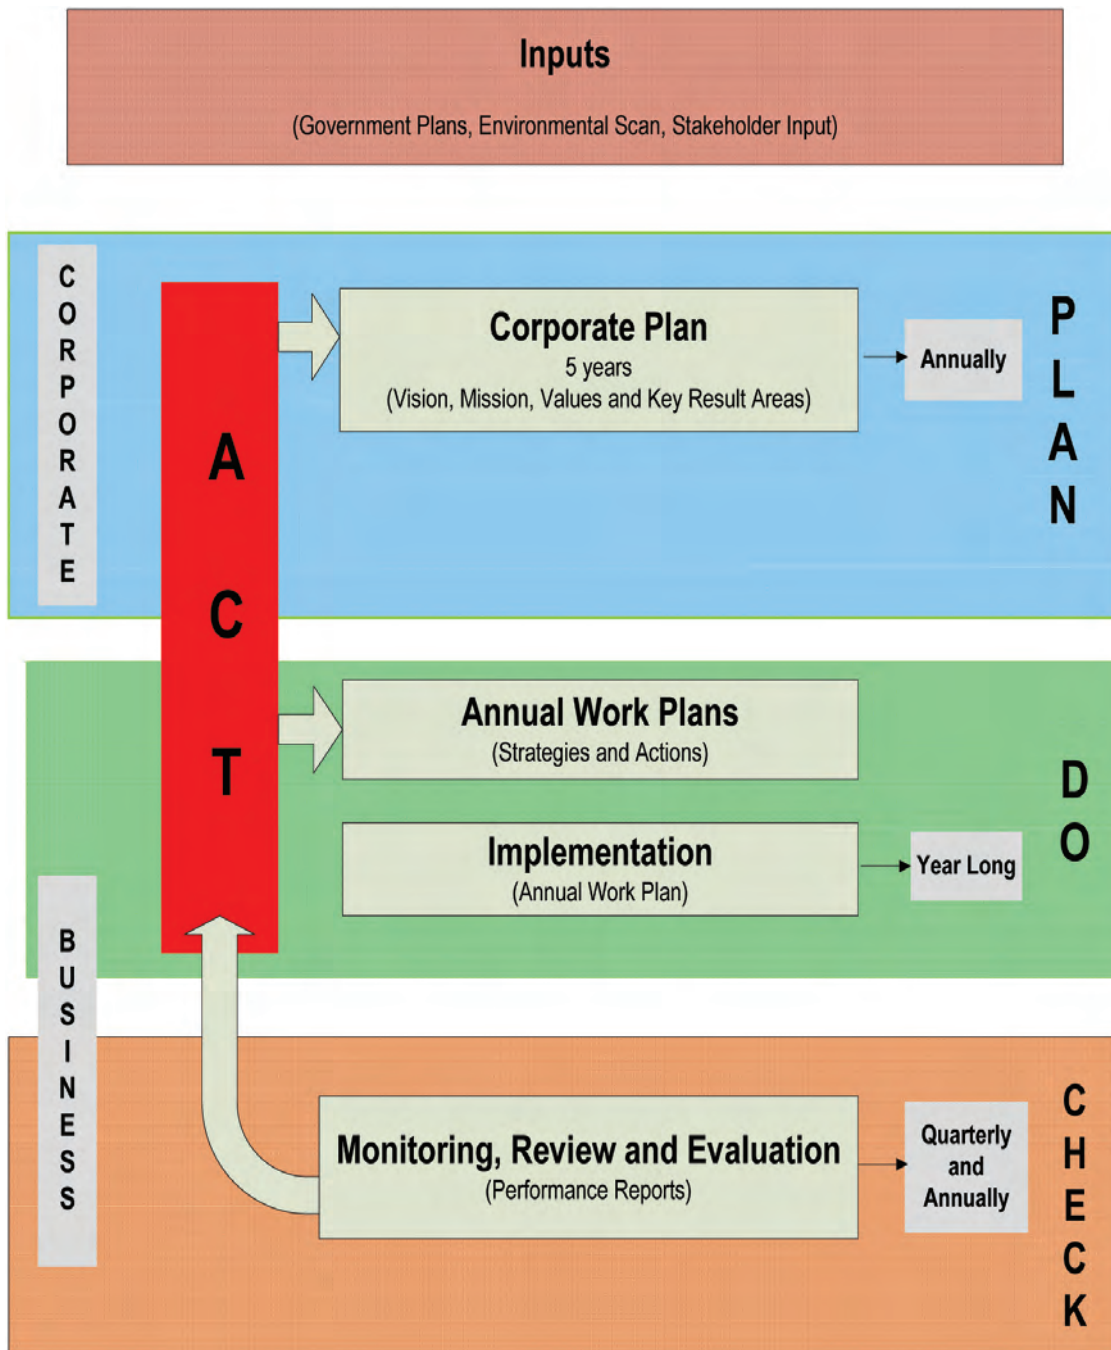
Inputs

(Government Plans, Environmental Scan, Stakeholder Input)

CORPORATE

ACT

Corporate Plan
5 years
(Vision, Mission, Values and Key Result Areas)

Annually

PLAN

Annual Work Plans
(Strategies and Actions)

Implementation
(Annual Work Plan)

Year Long

DO

BUSINESS

Monitoring, Review and Evaluation
(Performance Reports)

Quarterly and Annually

CHECK